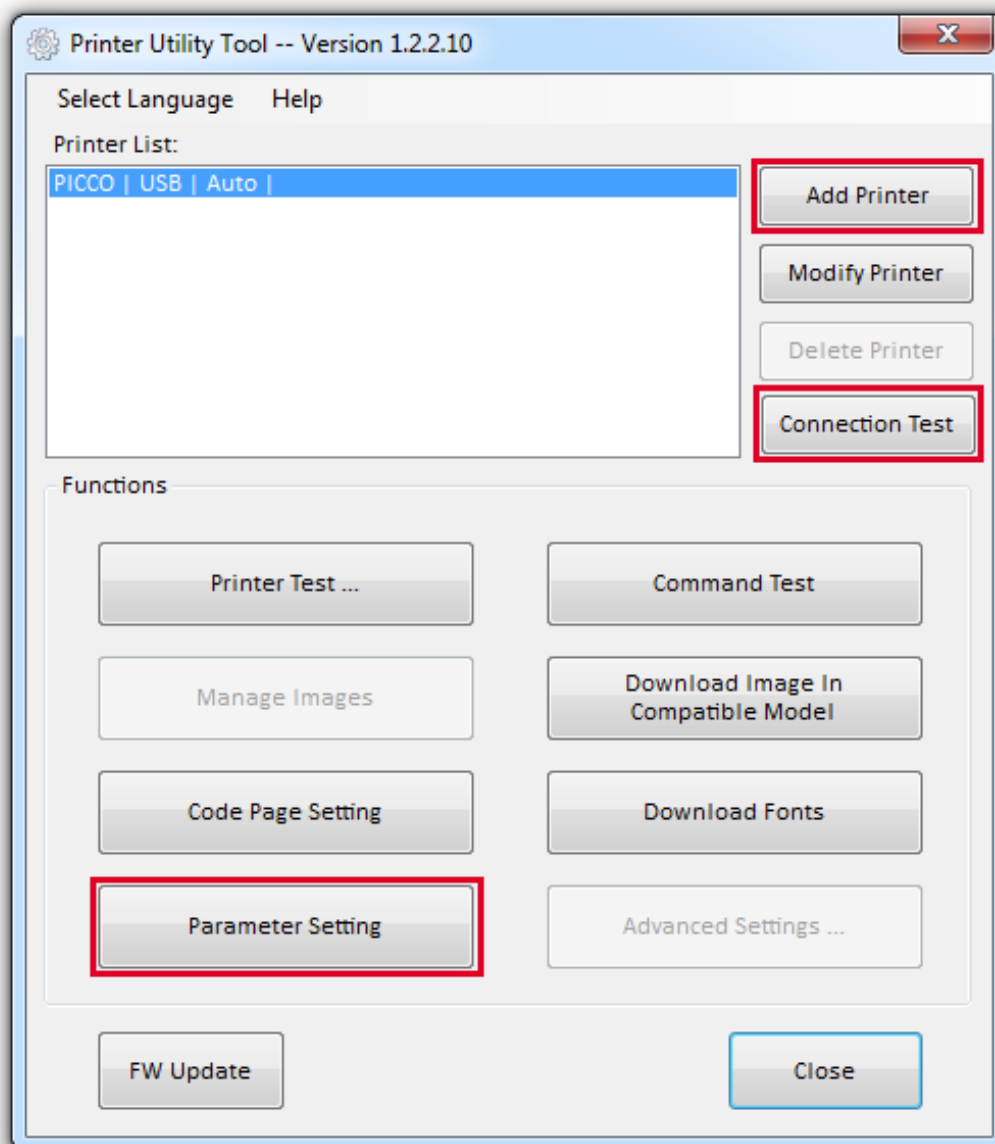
Printer Utility Tool -- Version 1.2.2.10

Select Language Help

Printer List:

PICCO | USB | Auto |

Add Printer

Modify Printer

Delete Printer

Connection Test

Functions

Printer Test ...

Command Test

Manage Images

Download Image In Compatible Model

Code Page Setting

Download Fonts

Parameter Setting

Advanced Settings ...

FW Update

Close